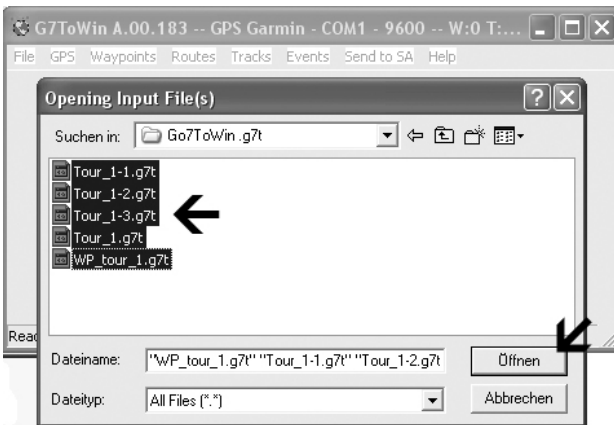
G7ToWin A.00.183 -- GPS Garmin -- COM1 - 9600 -- W:0 T:...

File GPS Waypoints Routes Tracks Events Send to SA Help

Opening Input File(s)

Suchen in: Go7ToWin .g7t

Tour_1-1.g7t
Tour_1-2.g7t
Tour_1-3.g7t
Tour_1.g7t
WP_tour_1.g7t

Rea

Dateiname: "WP_tour_1.g7t" "Tour_1-1.g7t" "Tour_1-2.g7t

Öffnen

Dateityp: All Files (*.*)

Abbrechen